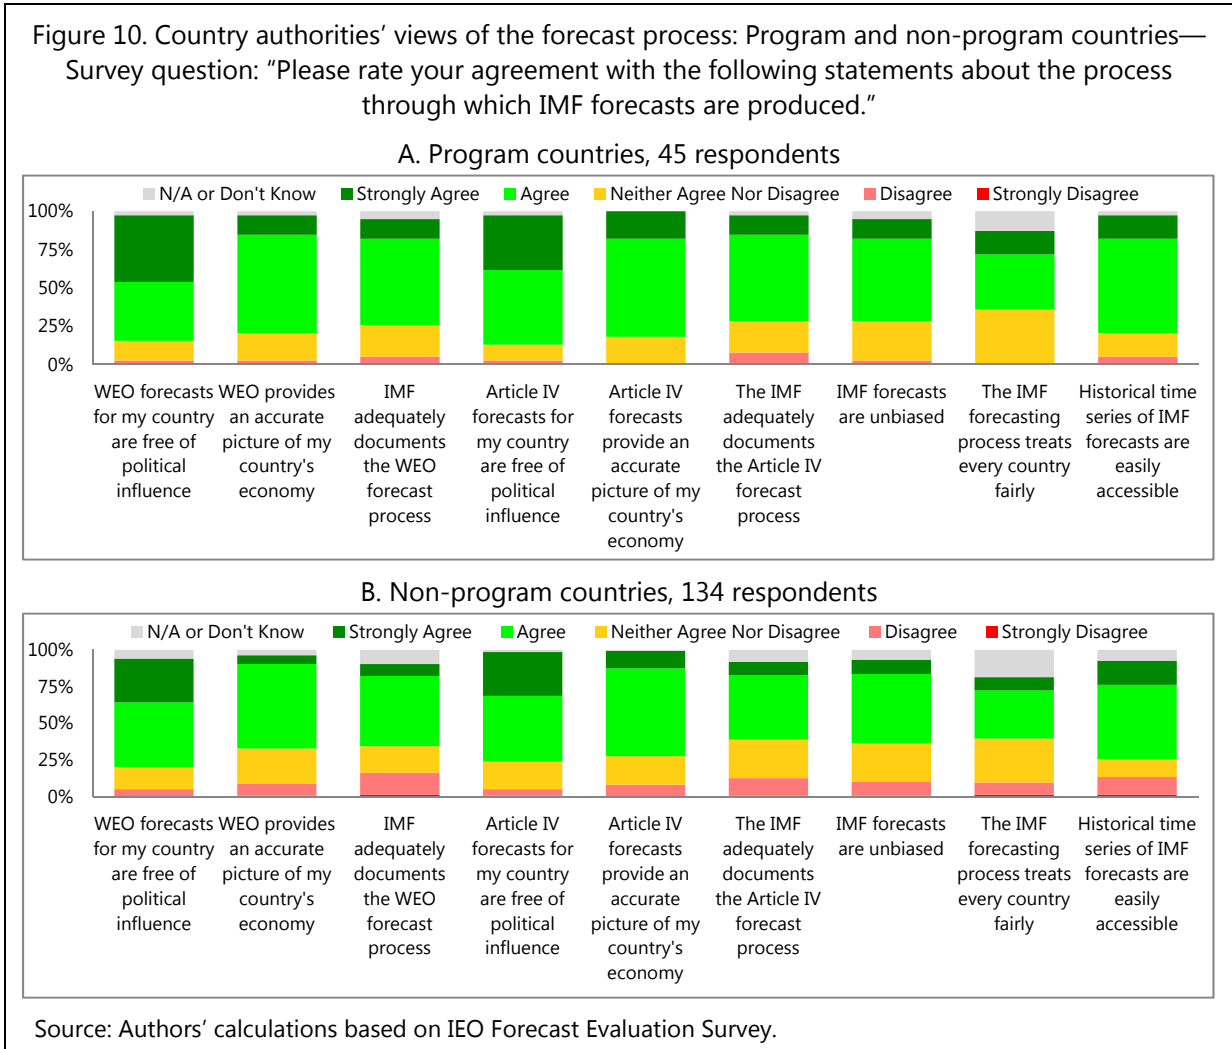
Figure 10. Country authorities' views of the forecast process: Program and non-program countries—Survey question: "Please rate your agreement with the following statements about the process through which IMF forecasts are produced."

A. Program countries, 45 respondents

N/A or Don't Know Strongly Agree Agree Neither Agree Nor Disagree Disagree Strongly Disagree

100%
75%
50%
25%
0%

WEO forecasts for my country are free of political influence
WEO provides an accurate picture of my country's economy
IMF adequately documents the WEO forecast process
Article IV forecasts for my country are free of political influence
Article IV forecasts provide an accurate picture of my country's economy
The IMF adequately documents the Article IV forecast process
IMF forecasts are unbiased
The IMF forecasting process treats every country fairly
Historical time series of IMF forecasts are easily accessible

B. Non-program countries, 134 respondents

N/A or Don't Know Strongly Agree Agree Neither Agree Nor Disagree Disagree Strongly Disagree

100%
75%
50%
25%
0%

WEO forecasts for my country are free of political influence
WEO provides an accurate picture of my country's economy
IMF adequately documents the WEO forecast process
Article IV forecasts for my country are free of political influence
Article IV forecasts provide an accurate picture of my country's economy
The IMF adequately documents the Article IV forecast process
IMF forecasts are unbiased
The IMF forecasting process treats every country fairly
Historical time series of IMF forecasts are easily accessible

Source: Authors' calculations based on IEO Forecast Evaluation Survey.